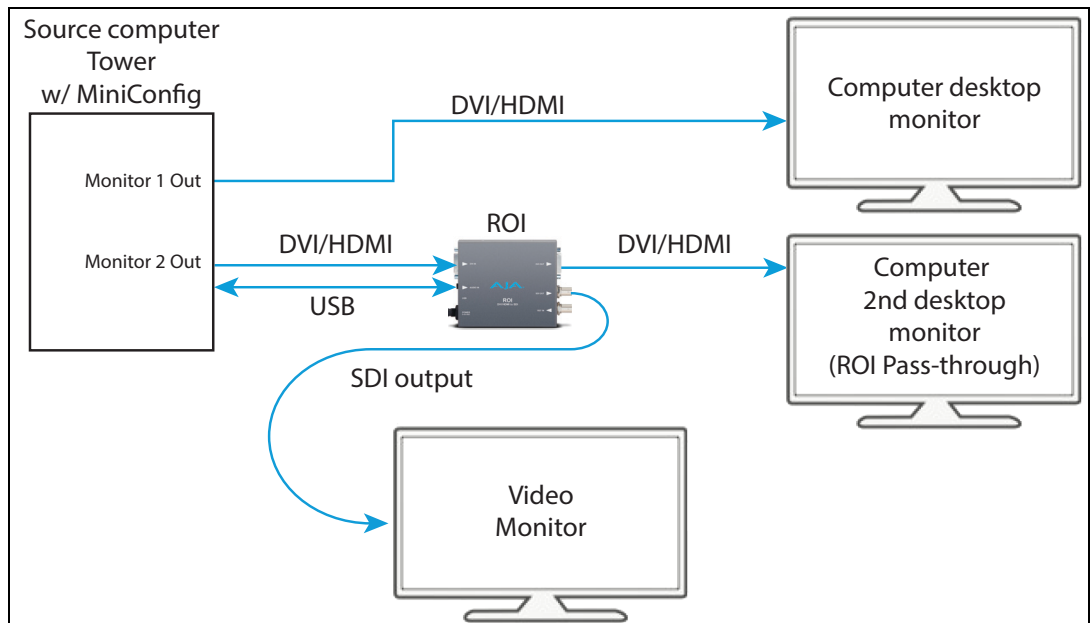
Source computer Tower w/ MiniConfig

Monitor 1 Out

Monitor 2 Out

DVI/HDMI

Computer desktop monitor

ROI

DVI/HDMI

USB

DVI/HDMI

AJA

ROI

Computer 2nd desktop monitor (ROI Pass-through)

SDI output

Video Monitor